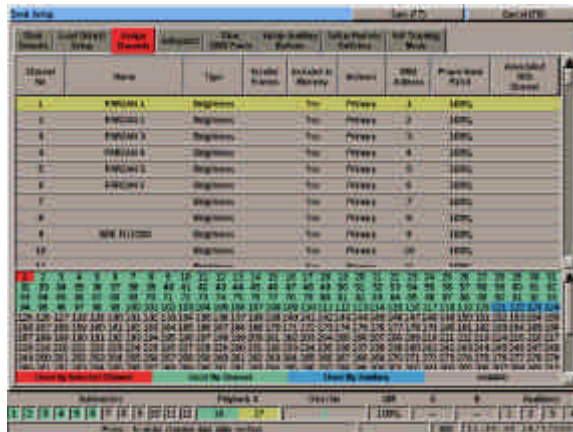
Desk Setup

| Channel No | Name | Type | Include Frames | Included in Memory | Modules | DMX Address | Proportional Patch | Associated DMX Channel |
|---|---|---|---|---|---|---|---|---|
| 1 | PAR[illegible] 1 | Brightness | | Yes | Phineas | 1 | 100% | |
| 2 | PAR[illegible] 2 | Brightness | | Yes | Phineas | 2 | 100% | |
| 3 | PAR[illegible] 3 | Brightness | | Yes | Phineas | 3 | 100% | |
| 4 | PAR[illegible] 4 | Brightness | | Yes | Phineas | 4 | 100% | |
| 5 | PAR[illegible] 5 | Brightness | | Yes | Phineas | 5 | 100% | |
| 6 | PAR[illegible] 6 | Brightness | | Yes | Phineas | 6 | 100% | |
| 7 | | Brightness | | Yes | Phineas | 7 | 100% | |
| 8 | | Brightness | | Yes | Phineas | 8 | 100% | |
| 9 | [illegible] | Brightness | | Yes | Phineas | 9 | 100% | |
| 10 | | Brightness | | Yes | Phineas | 10 | 100% | |

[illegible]